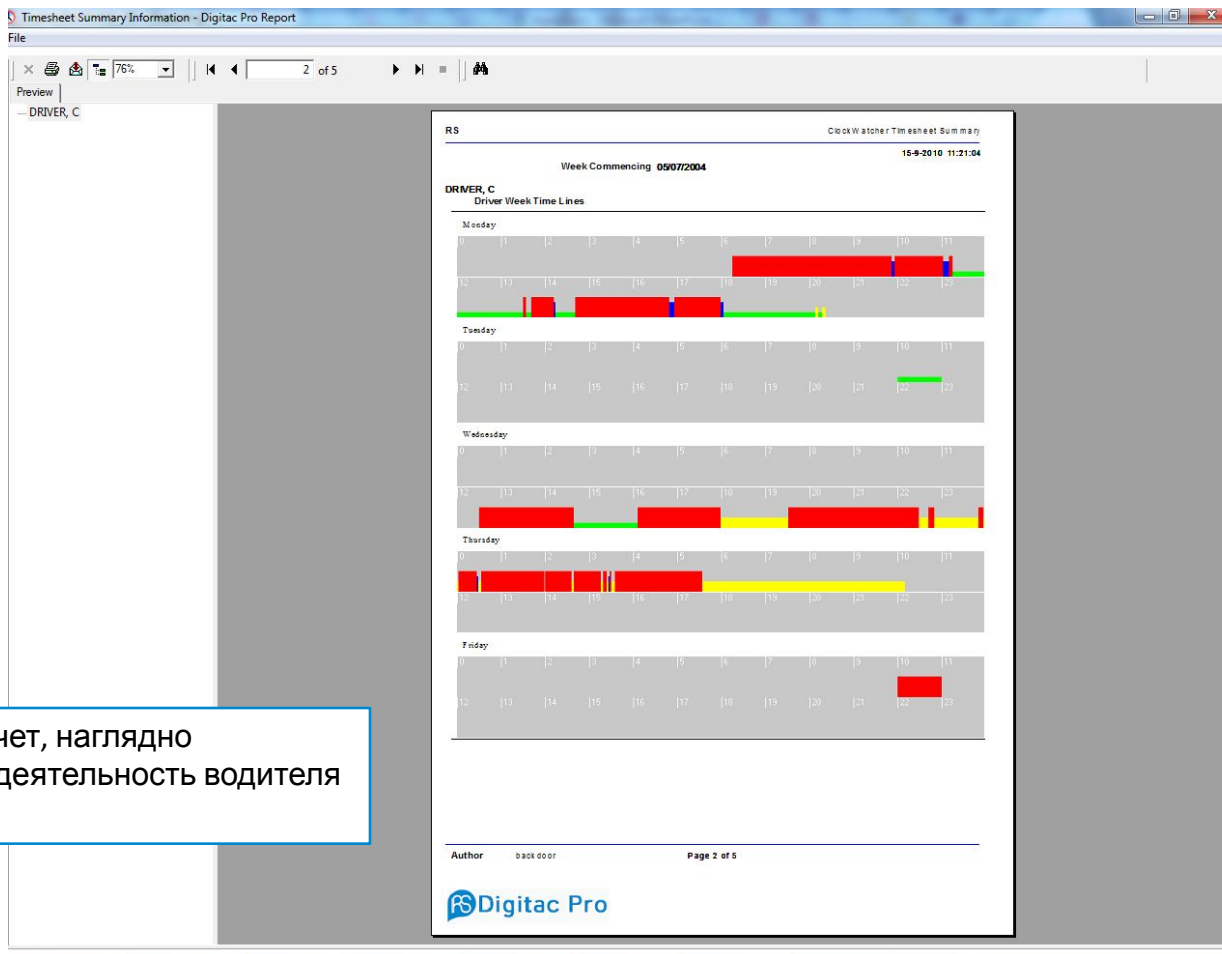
Timesheet Summary Information - Digitac Pro Report
File
76%
2 of 5
Preview
DRIVER, C

RS
ClockWatcher Timesheet Summary
15-9-2010 11:21:04
Week Commencing 05/07/2004
DRIVER, C
Driver Week Time Lines

Monday
0 1 2 3 4 5 6 7 8 9 10 11
12 13 14 15 16 17 18 19 20 21 22 23

Tuesday
0 1 2 3 4 5 6 7 8 9 10 11
12 13 14 15 16 17 18 19 20 21 22 23

Wednesday
0 1 2 3 4 5 6 7 8 9 10 11
12 13 14 15 16 17 18 19 20 21 22 23

Thursday
0 1 2 3 4 5 6 7 8 9 10 11
12 13 14 15 16 17 18 19 20 21 22 23

Friday
0 1 2 3 4 5 6 7 8 9 10 11
12 13 14 15 16 17 18 19 20 21 22 23

нет, наглядно
деятельность водителя

Author backdoor Page 2 of 5

RS Digitac Pro